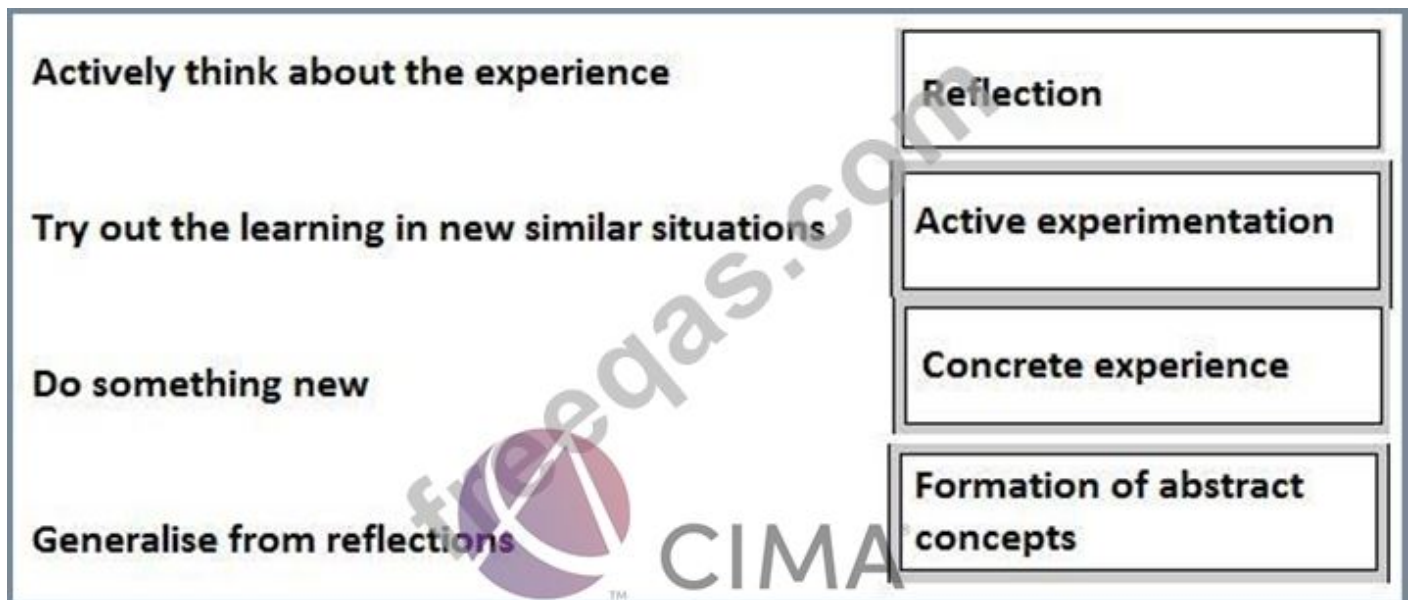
| | |
|---|---|
| Actively think about the experience | Reflection |
| Try out the learning in new similar situations | Active experimentation |
| Do something new | Concrete experience |
| Generalise from reflections | Formation of abstract concepts |

freeqas.com

CIMA
TM